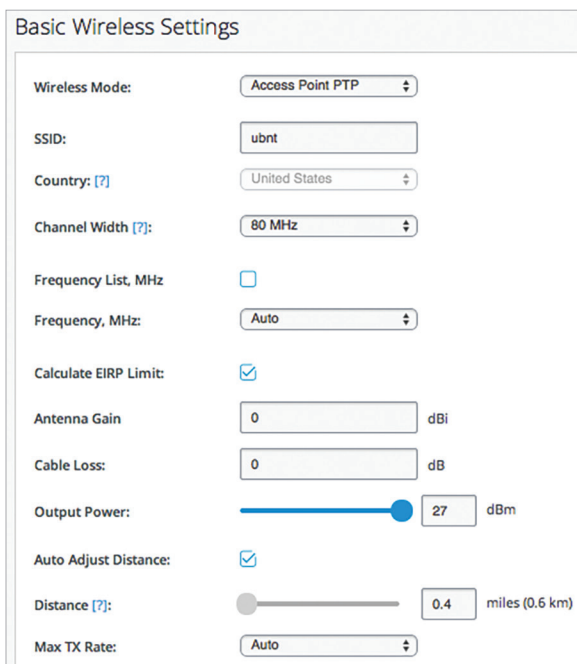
Basic Wireless Settings

Wireless Mode: Access Point PTP

SSID: ubnt

Country: [?] United States

Channel Width [?]: 80 MHz

Frequency List, MHz

Frequency, MHz: Auto

Calculate EIRP Limit:

Antenna Gain 0 dBi

Cable Loss: 0 dB

Output Power: 27 dBm

Auto Adjust Distance:

Distance [?]: 0.4 miles (0.6 km)

Max TX Rate: Auto